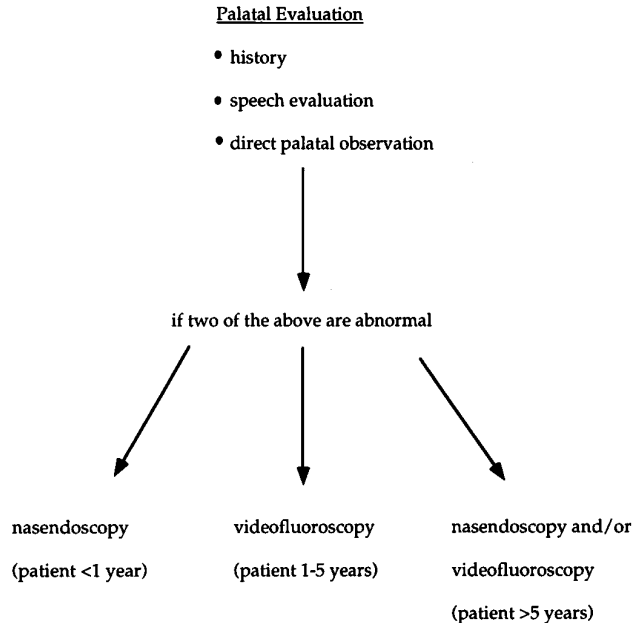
Palatal Evaluation

• history

• speech evaluation

• direct palatal observation

if two of the above are abnormal

nasendoscopy

(patient <1 year)

videofluoroscopy

(patient 1-5 years)

nasendoscopy and/or videofluoroscopy

(patient >5 years)